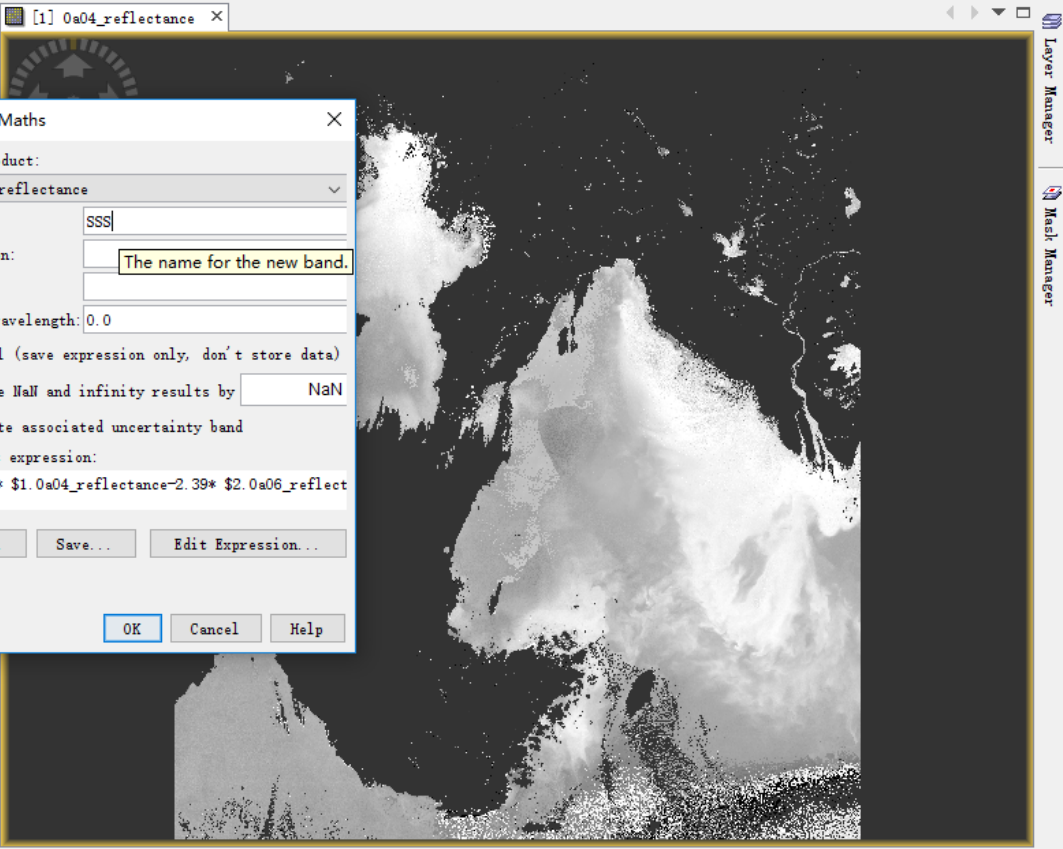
[1] 0a04_reflectance ×

Layer Manager

Mask Manager

Maths ×

duct:

reflectance

SSS

n:

The name for the new band.

avelength: 0.0

l (save expression only, don't store data)

e NaN and infinity results by NaN

te associated uncertainty band

expression:

* $1.0a04_reflectance-2.39* $2.0a06_reflect

Save...

Edit Expression...

OK

Cancel

Help